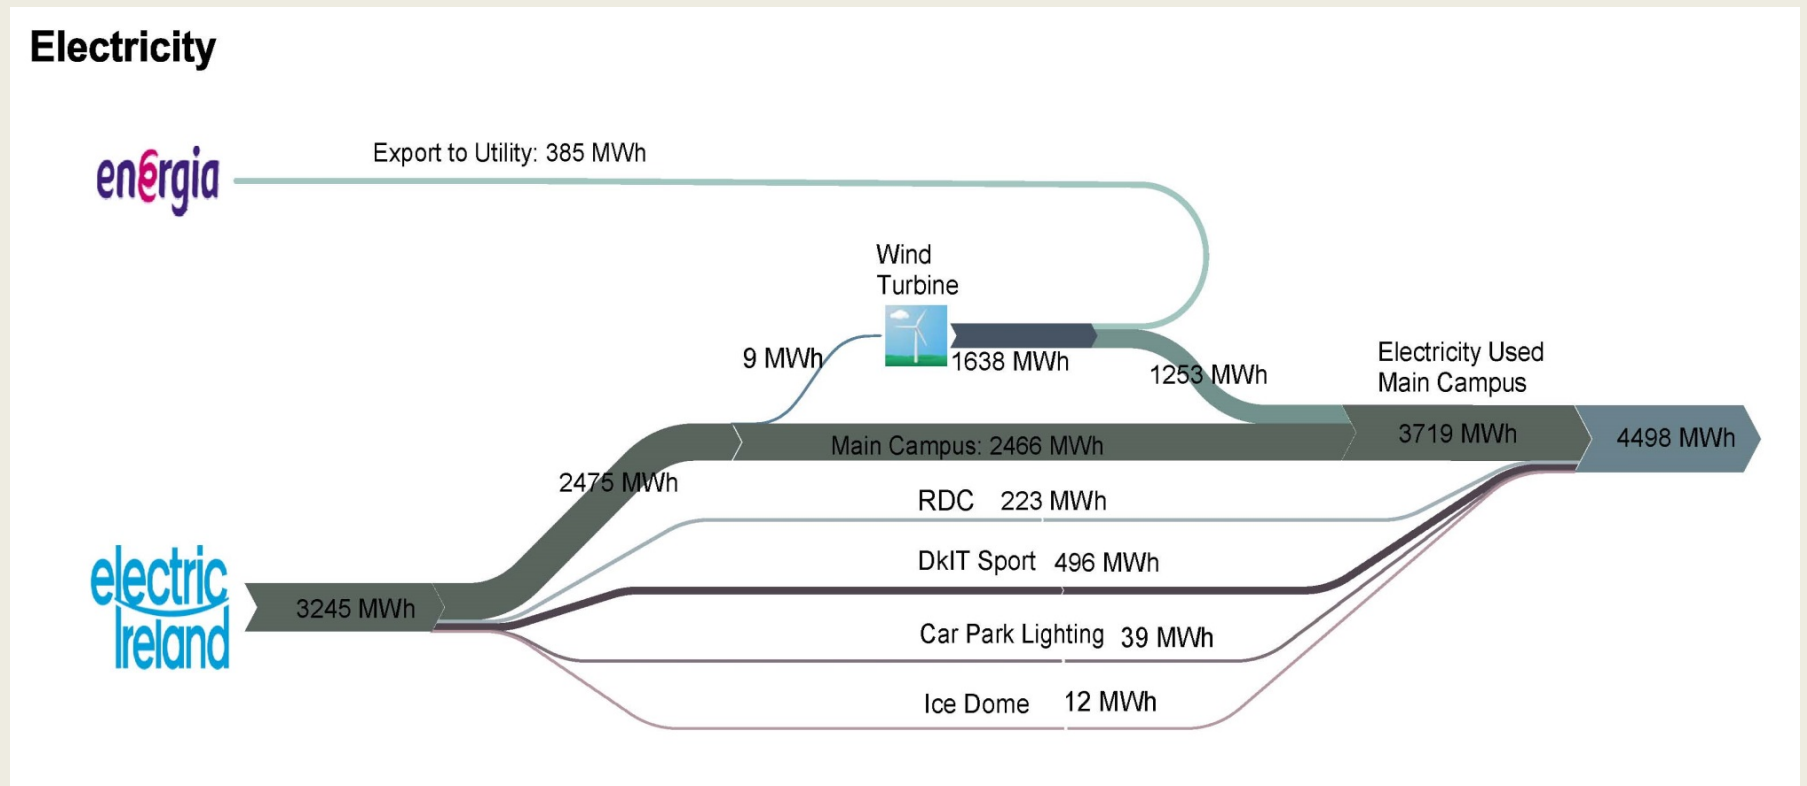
Electricity

energia

Export to Utility: 385 MWh

Wind Turbine

9 MWh

1638 MWh

1253 MWh

Electricity Used Main Campus

3719 MWh

4498 MWh

Main Campus: 2466 MWh

2475 MWh

electric Ireland

3245 MWh

RDC 223 MWh

DkIT Sport 496 MWh

Car Park Lighting 39 MWh

Ice Dome 12 MWh